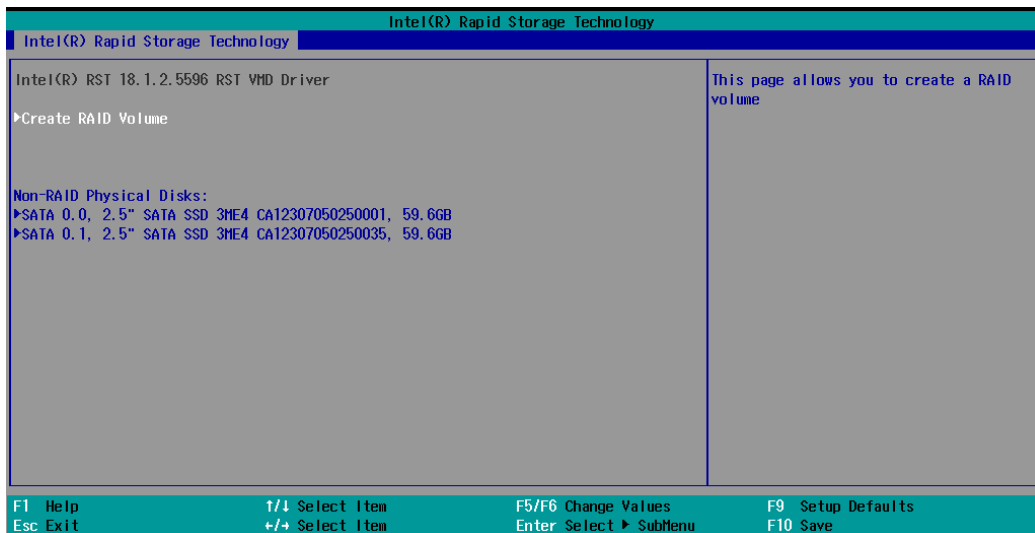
Intel(R) Rapid Storage Technology

Intel(R) Rapid Storage Technology

Intel(R) RST 18.1.2.5596 RST VMD Driver

▶Create RAID Volume

Non-RAID Physical Disks:
▶SATA 0.0, 2.5" SATA SSD 3ME4 CA12307050250001, 59.6GB
▶SATA 0.1, 2.5" SATA SSD 3ME4 CA12307050250035, 59.6GB

This page allows you to create a RAID volume

F1 Help
Esc Exit
↑/↓ Select Item
←/→ Select Item
F5/F6 Change Values
Enter Select ▶ SubMenu
F9 Setup Defaults
F10 Save